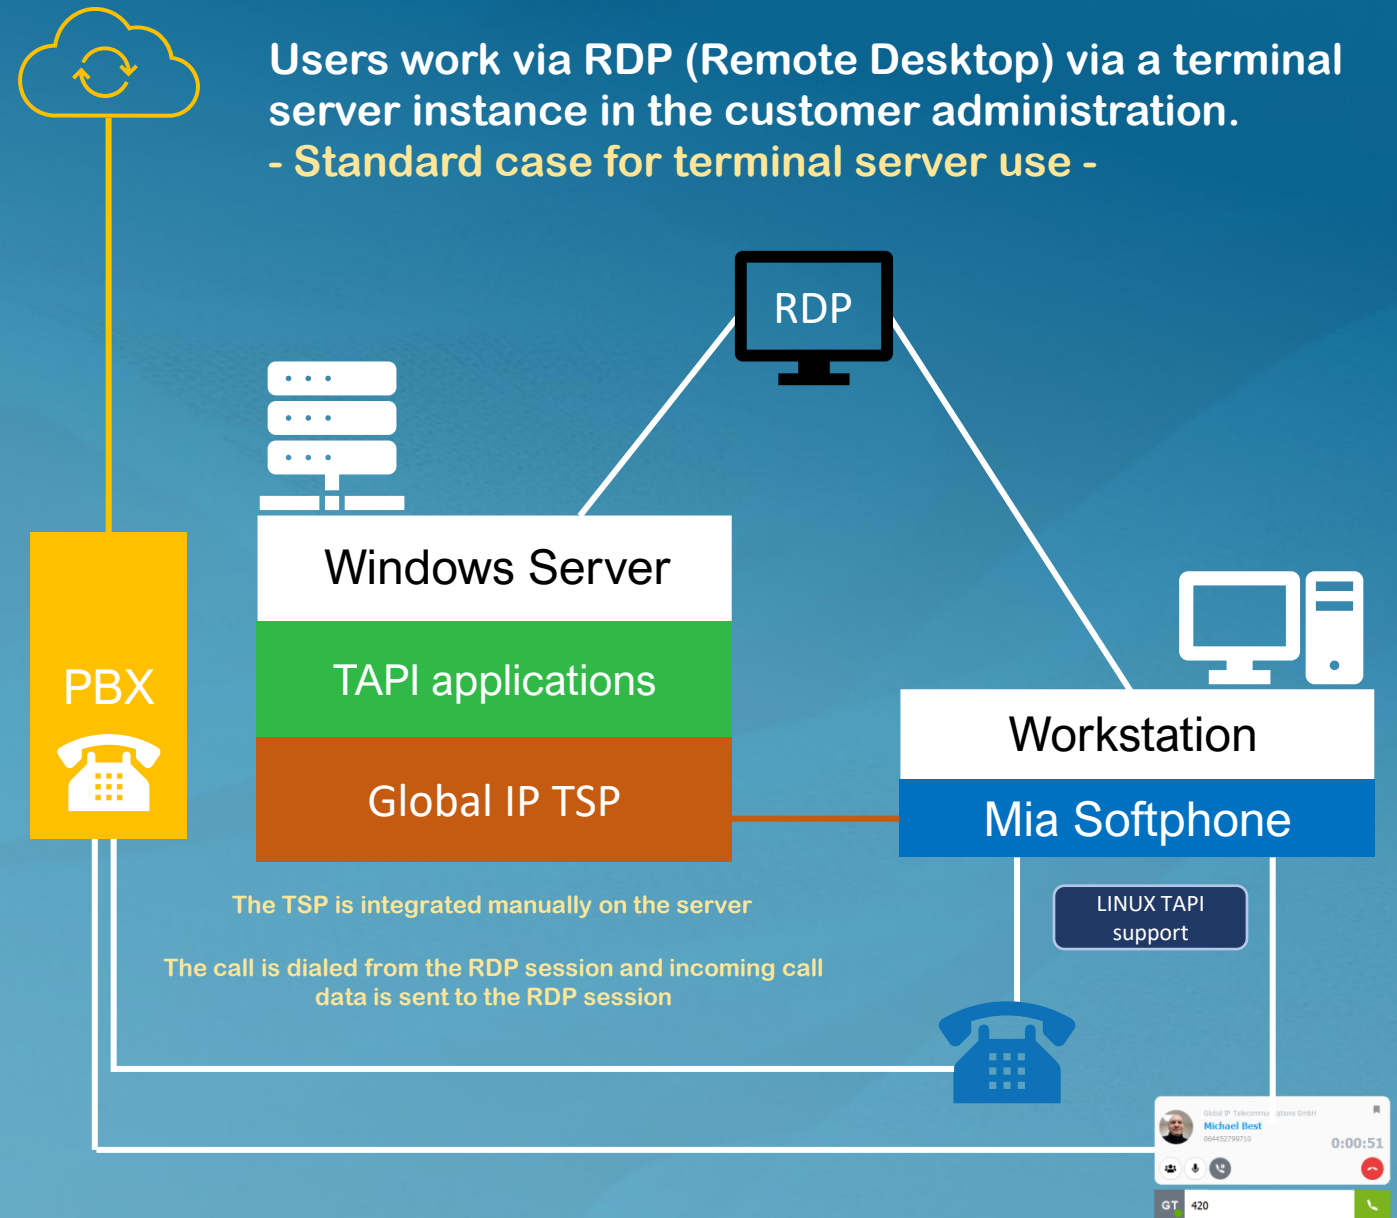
Users work via RDP (Remote Desktop) via a terminal server instance in the customer administration.
- Standard case for terminal server use -

RDP

Windows Server

TAPI applications

Global IP TSP

PBX

Workstation

Mia Softphone

LINUX TAPI support

The TSP is integrated manually on the server

The call is dialed from the RDP session and incoming call data is sent to the RDP session

Global IP Telecommu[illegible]ations GmbH
Michael Best
064452799710
0:00:51

GT 420